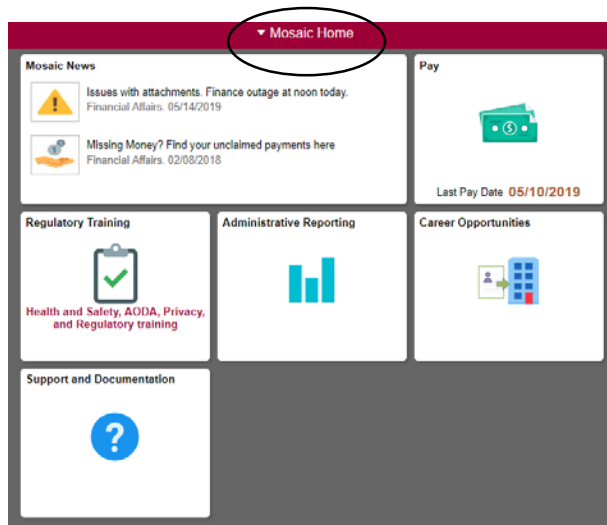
▾ Mosaic Home

Mosaic News

Issues with attachments. Finance outage at noon today.
Financial Affairs. 05/14/2019

Missing Money? Find your unclaimed payments here
Financial Affairs. 02/08/2018

Pay

Last Pay Date 05/10/2019

Regulatory Training

Health and Safety, AODA, Privacy, and Regulatory training

Administrative Reporting

Career Opportunities

Support and Documentation